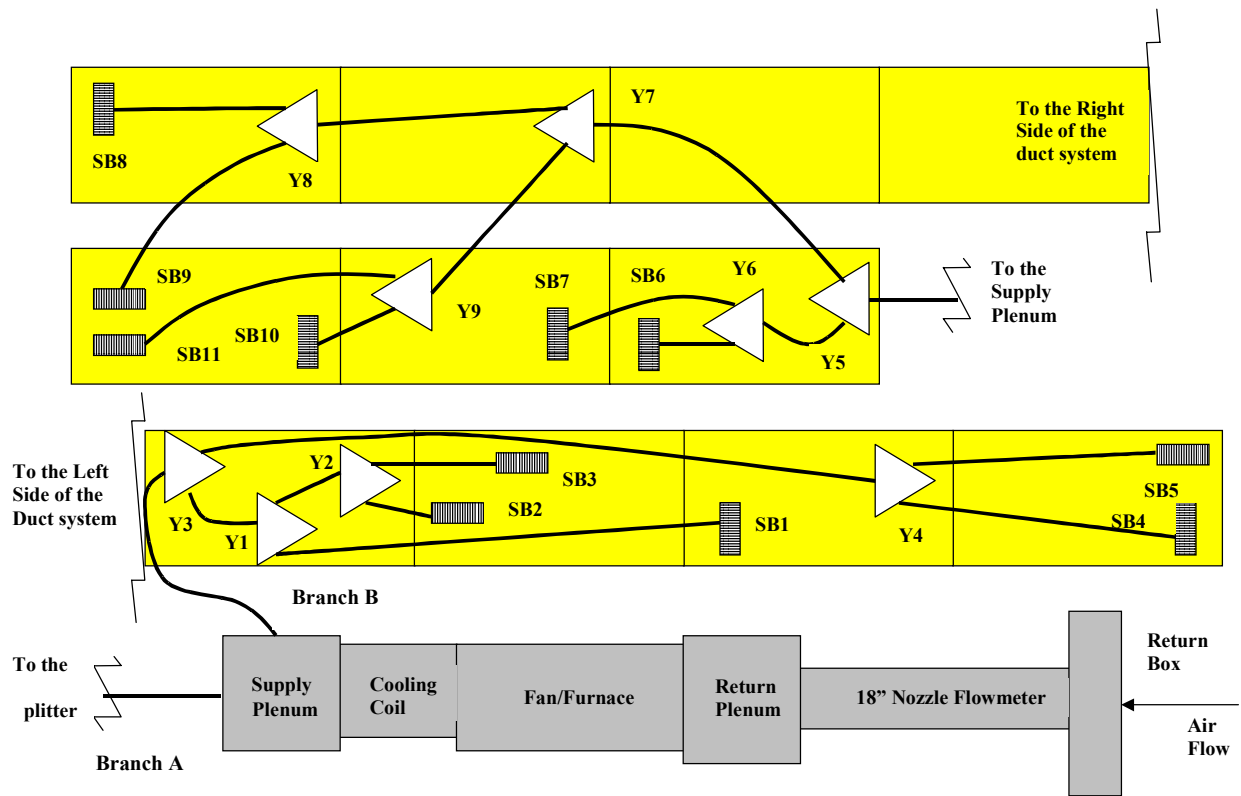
Y7

To the Right Side of the duct system

SB8

Y8

SB9

Y6

To the Supply Plenum

SB7

SB6

Y9

SB11

SB10

Y5

To the Left Side of the Duct system

Y2

SB3

Y3

Y1

SB2

SB1

Y4

SB5

SB4

Branch B

To the plitter

Supply Plenum

Cooling Coil

Fan/Furnace

Return Plenum

18” Nozzle Flowmeter

Return Box

Air Flow

Branch A